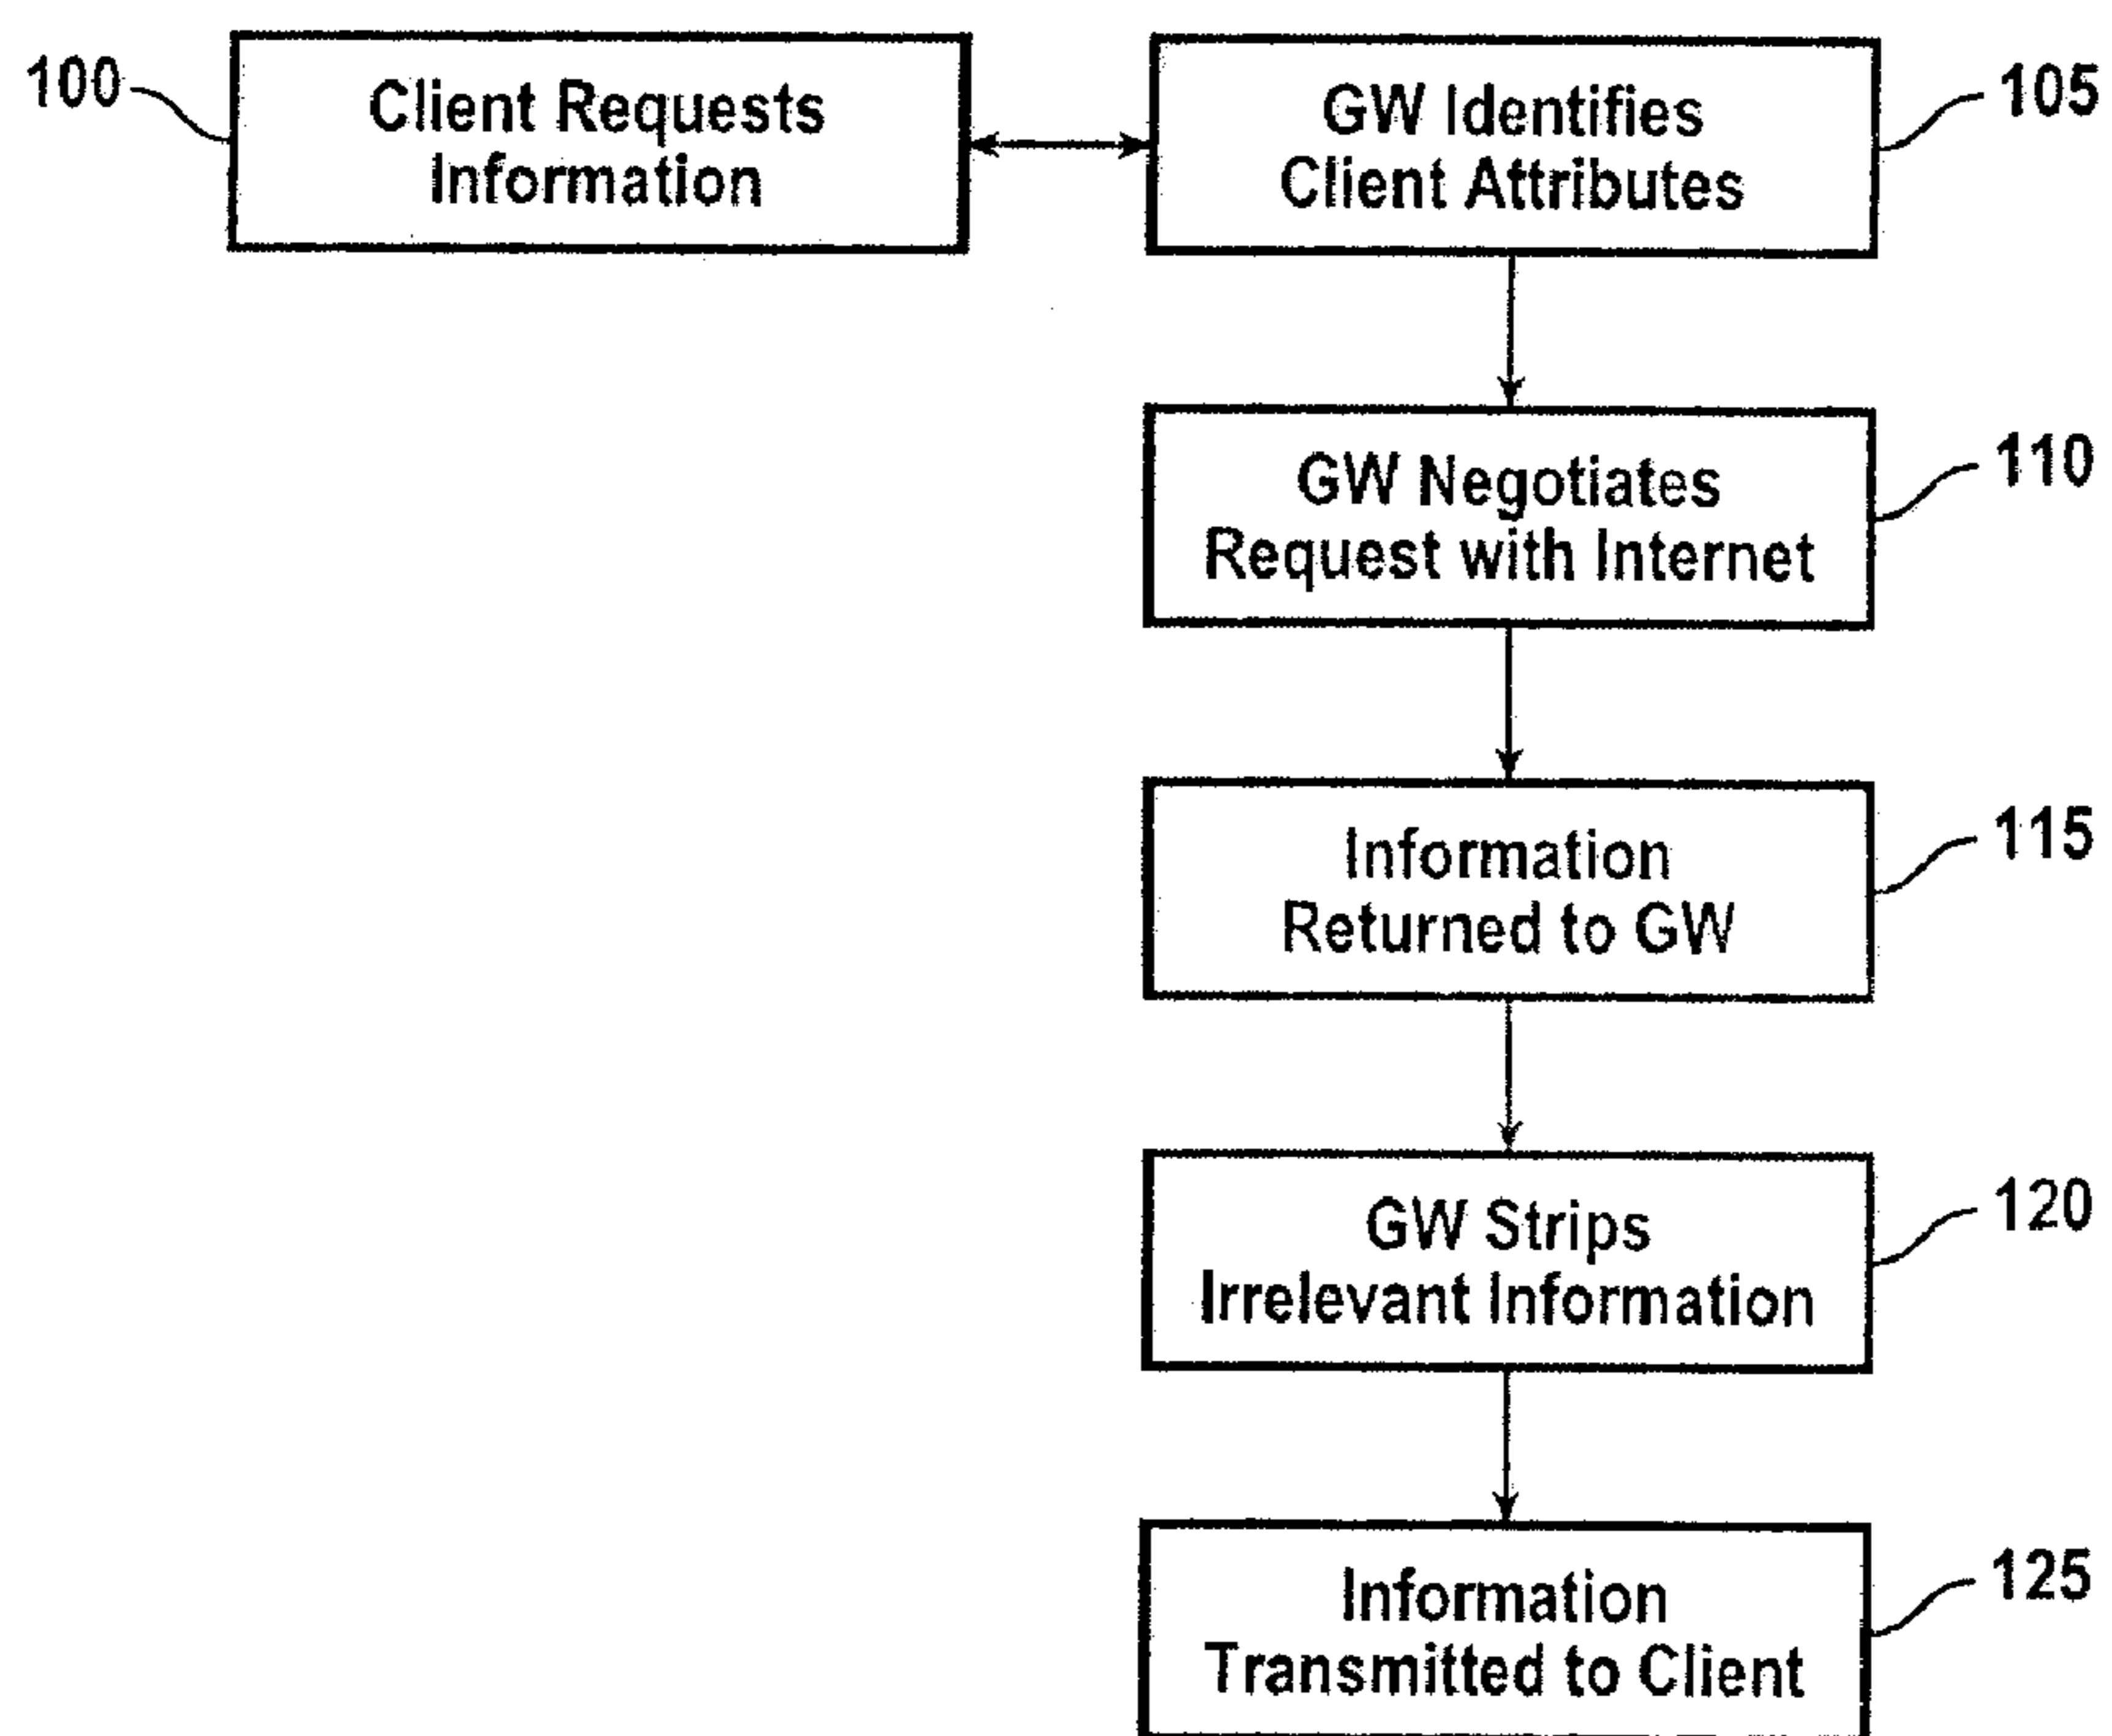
100 Client Requests Information

GW Identifies Client Attributes 105

GW Negotiates Request with Internet 110

Information Returned to GW 115

GW Strips Irrelevant Information 120

Information Transmitted to Client 125